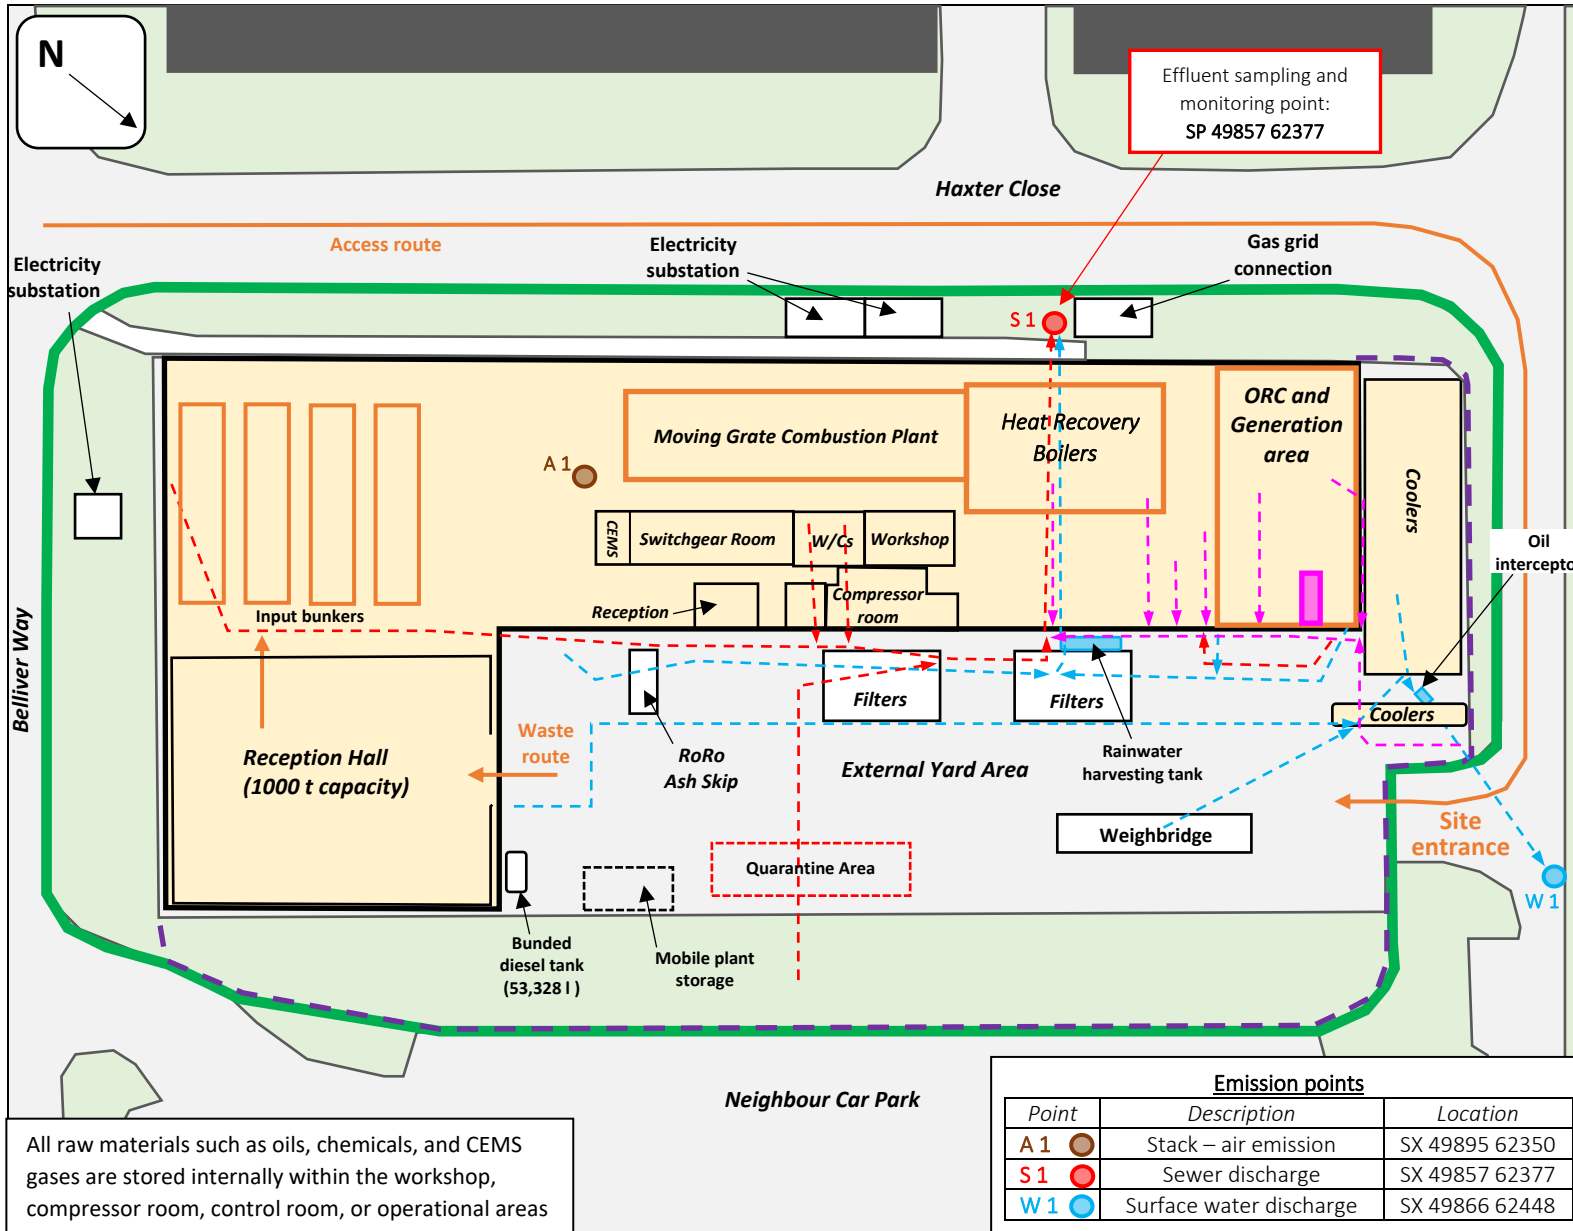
N

Effluent sampling and monitoring point: SP 49857 62377

Haxter Close

Access route

Electricity substation

Gas grid connection

Electricity substation

S 1

A 1

Moving Grate Combustion Plant

Heat Recovery Boilers

ORC and Generation area

Coolers

CEMS

Switchgear Room

W/Cs

Workshop

Reception

Compressor room

Input bunkers

Oil interceptor

Belliver Way

Reception Hall (1000 t capacity)

Waste route

RoRo Ash Skip

Filters

Filters

Coolers

External Yard Area

Rainwater harvesting tank

Weighbridge

Site entrance

W 1

Quarantine Area

Bunded diesel tank (53,328 l )

Mobile plant storage

Neighbour Car Park

All raw materials such as oils, chemicals, and CEMS gases are stored internally within the workshop, compressor room, control room, or operational areas

Emission points

| Point | Description | Location |
|---|---|---|
| A 1 | Stack – air emission | SX 49895 62350 |
| S 1 | Sewer discharge | SX 49857 62377 |
| W 1 | Surface water discharge | SX 49866 62448 |